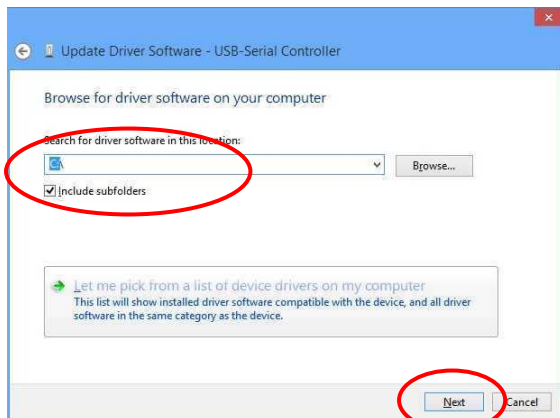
Update Driver Software - USB-Serial Controller

Browse for driver software on your computer

Search for driver software in this location:

C:\

Browse...

Include subfolders

Let me pick from a list of device drivers on my computer

This list will show installed driver software compatible with the device, and all driver software in the same category as the device.

Next

Cancel